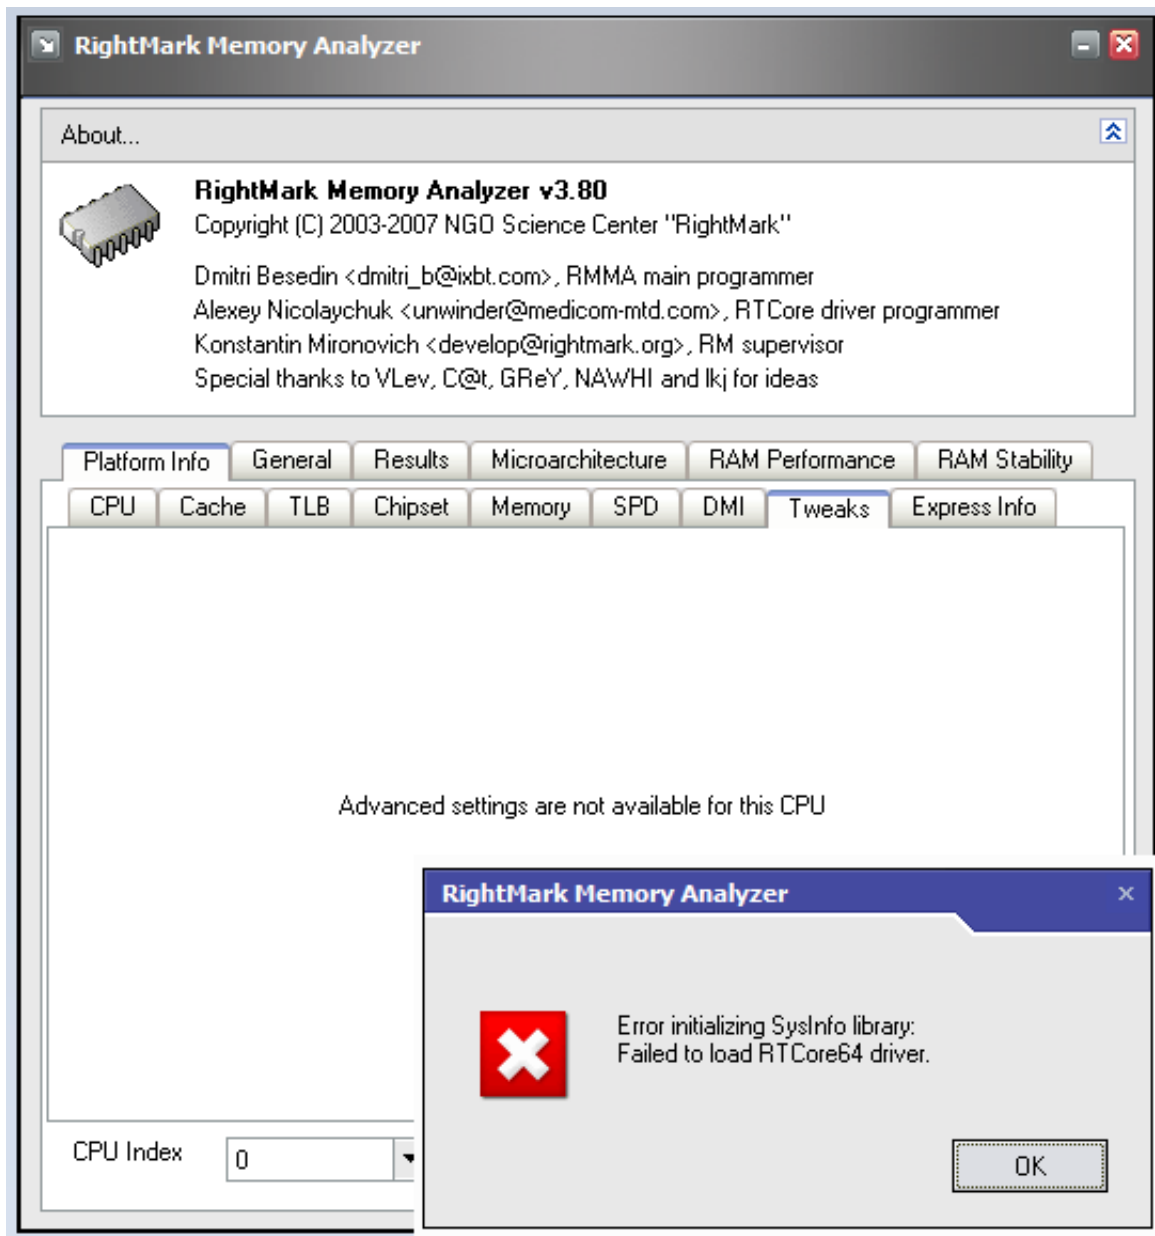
RightMark Memory Analyzer

About...

RightMark Memory Analyzer v3.80
Copyright (C) 2003-2007 NGO Science Center "RightMark"

Dmitri Besedin <dmitri_b@ixbt.com>, RMMA main programmer
Alexey Nicolaychuk <unwinder@medicom-mtd.com>, RTCore driver programmer
Konstantin Mironovich <develop@rightmark.org>, RM supervisor
Special thanks to VLev, C@t, GReY, NAWHI and lkj for ideas

Platform Info | General | Results | Microarchitecture | RAM Performance | RAM Stability

CPU | Cache | TLB | Chipset | Memory | SPD | DMI | Tweaks | Express Info

Advanced settings are not available for this CPU

CPU Index 0

RightMark Memory Analyzer

Error initializing SysInfo library:
Failed to load RTCore64 driver.

OK